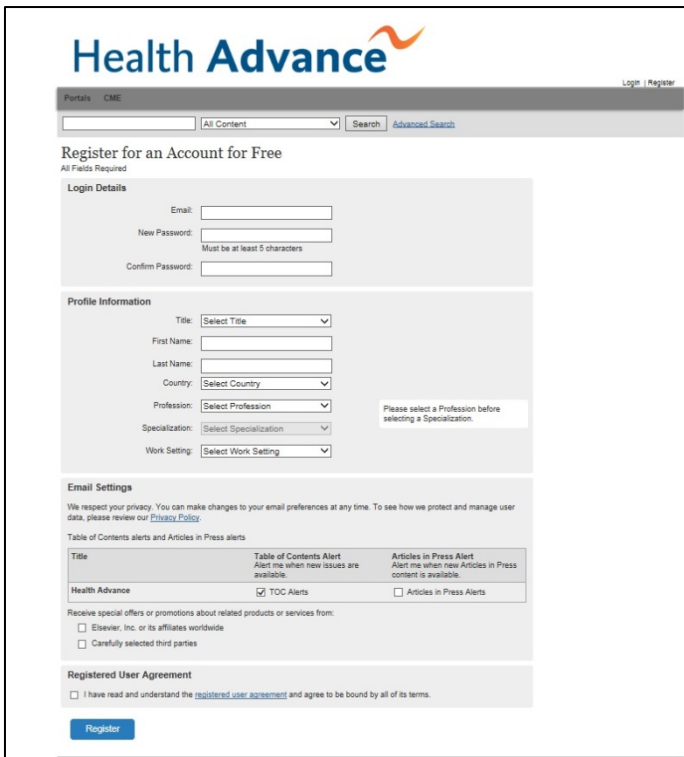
Health Advance

Login | Register

Portals CME

All Content Search Advanced Search

Register for an Account for Free
All Fields Required

Login Details

Email:

New Password:
Must be at least 5 characters

Confirm Password:

Profile Information

Title: Select Title

First Name:

Last Name:

Country: Select Country

Profession: Select Profession

Please select a Profession before selecting a Specialization.

Specialization: Select Specialization

Work Setting: Select Work Setting

Email Settings

We respect your privacy. You can make changes to your email preferences at any time. To see how we protect and manage user data, please review our Privacy Policy.

Table of Contents alerts and Articles in Press alerts

| Title | Table of Contents Alert Alert me when new issues are available. | Articles in Press Alert Alert me when new Articles in Press content is available. |
|---|---|---|
| Health Advance | TOC Alerts | Articles in Press Alerts |

Receive special offers or promotions about related products or services from:

Elsevier, Inc. or its affiliates worldwide

Carefully selected third parties

Registered User Agreement

I have read and understand the registered user agreement and agree to be bound by all of its terms.

Register